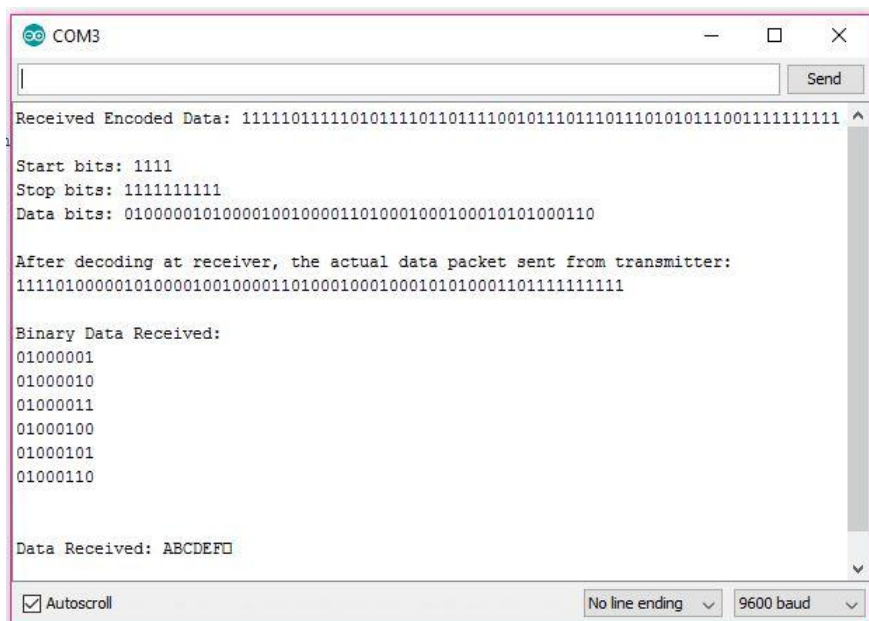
COM3

Send

Received Encoded Data: 11111011111010111101101111001011101110111010101110011111111111

Start bits: 1111
Stop bits: 1111111111
Data bits: 010000010100001001000011010001000100010101000110

After decoding at receiver, the actual data packet sent from transmitter:
11110100000101000010010000110100010001000101010001101111111111

Binary Data Received:
01000001
01000010
01000011
01000100
01000101
01000110

Data Received: ABCDEF□

Autoscroll

No line ending

9600 baud